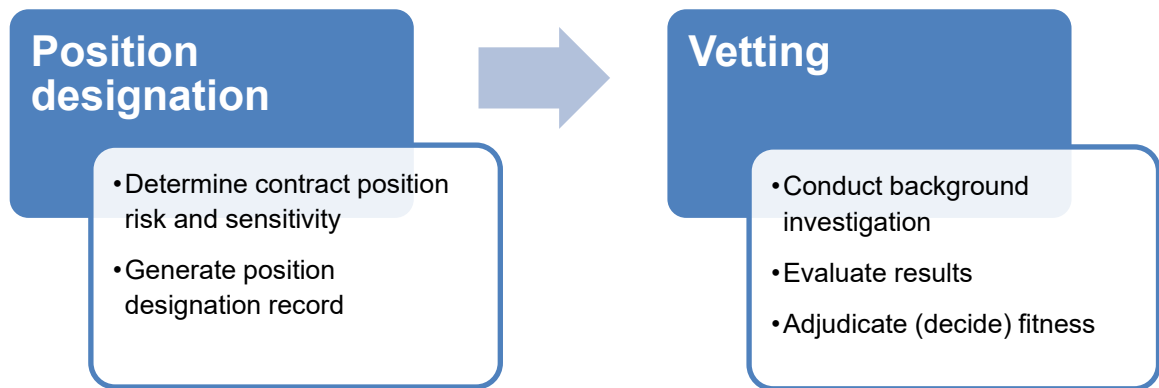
Position designation

• Determine contract position risk and sensitivity
• Generate position designation record

Vetting

• Conduct background investigation
• Evaluate results
• Adjudicate (decide) fitness